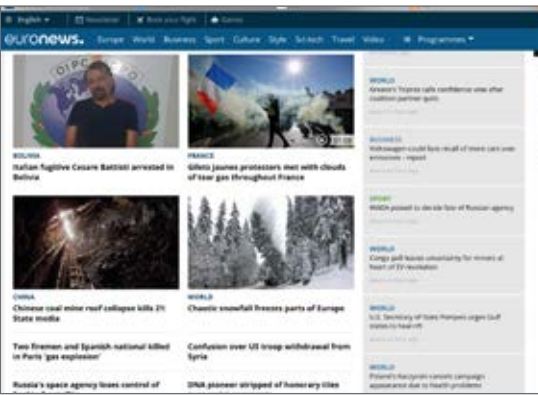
English ▾ | Newsletter | Book your flight | Games

euronews. Europe World Business Sport Culture Style Sci-tech Travel Video ≡ Programmes ▾

OIPC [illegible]

BOLIVIA
Italian fugitive Cesare Battisti arrested in Bolivia

FRANCE
Gilets jaunes protesters met with clouds of tear gas throughout France

CHINA
Chinese coal mine roof collapse kills 21: State media

WORLD
Chaotic snowfall freezes parts of Europe

Two firemen and Spanish national killed in Paris 'gas explosion'

Confusion over US troop withdrawal from Syria

Russia's space agency loses control of

DNA pioneer stripped of honorary titles

WORLD
Greece's Tsipras calls confidence vote after coalition partner quits

BUSINESS
Volkswagen could face recall of more cars over emissions - report

SPORT
WADA poised to decide fate of Russian agency

WORLD
Congo poll leaves uncertainty for miners at heart of EV revolution

WORLD
U.S. Secretary of State Pompeo urges Gulf states to heal rift

WORLD
Poland's Kaczynski cancels campaign appearance due to health problems